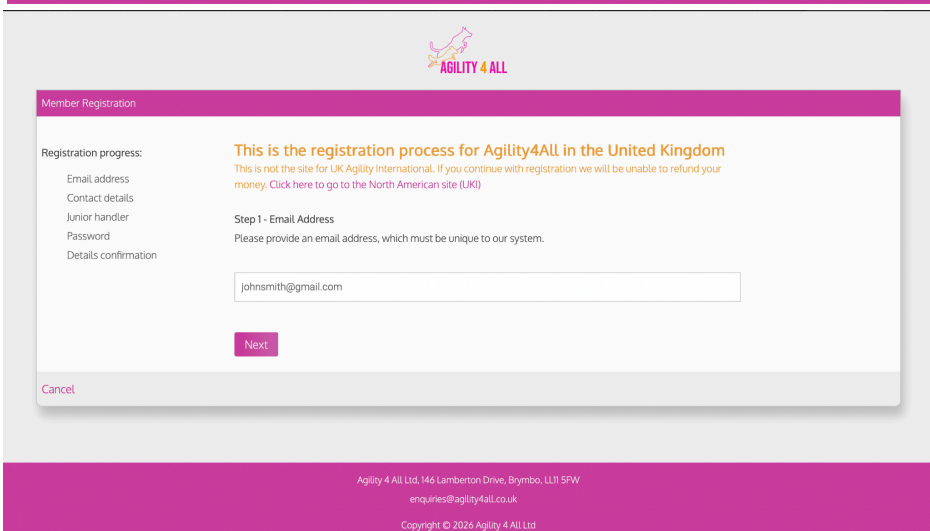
AGILITY 4 ALL

Member Registration

Registration progress:

Email address
Contact details
Junior handler
Password
Details confirmation

This is the registration process for Agility4All in the United Kingdom

This is not the site for UK Agility International. If you continue with registration we will be unable to refund your money. Click here to go to the North American site (UKI)

Step 1 - Email Address

Please provide an email address, which must be unique to our system.

johnsmith@gmail.com

Next

Cancel

Agility 4 All Ltd, 146 Lamberton Drive, Brymbo, LL11 5FW

enquiries@agility4all.co.uk

Copyright © 2026 Agility 4 All Ltd